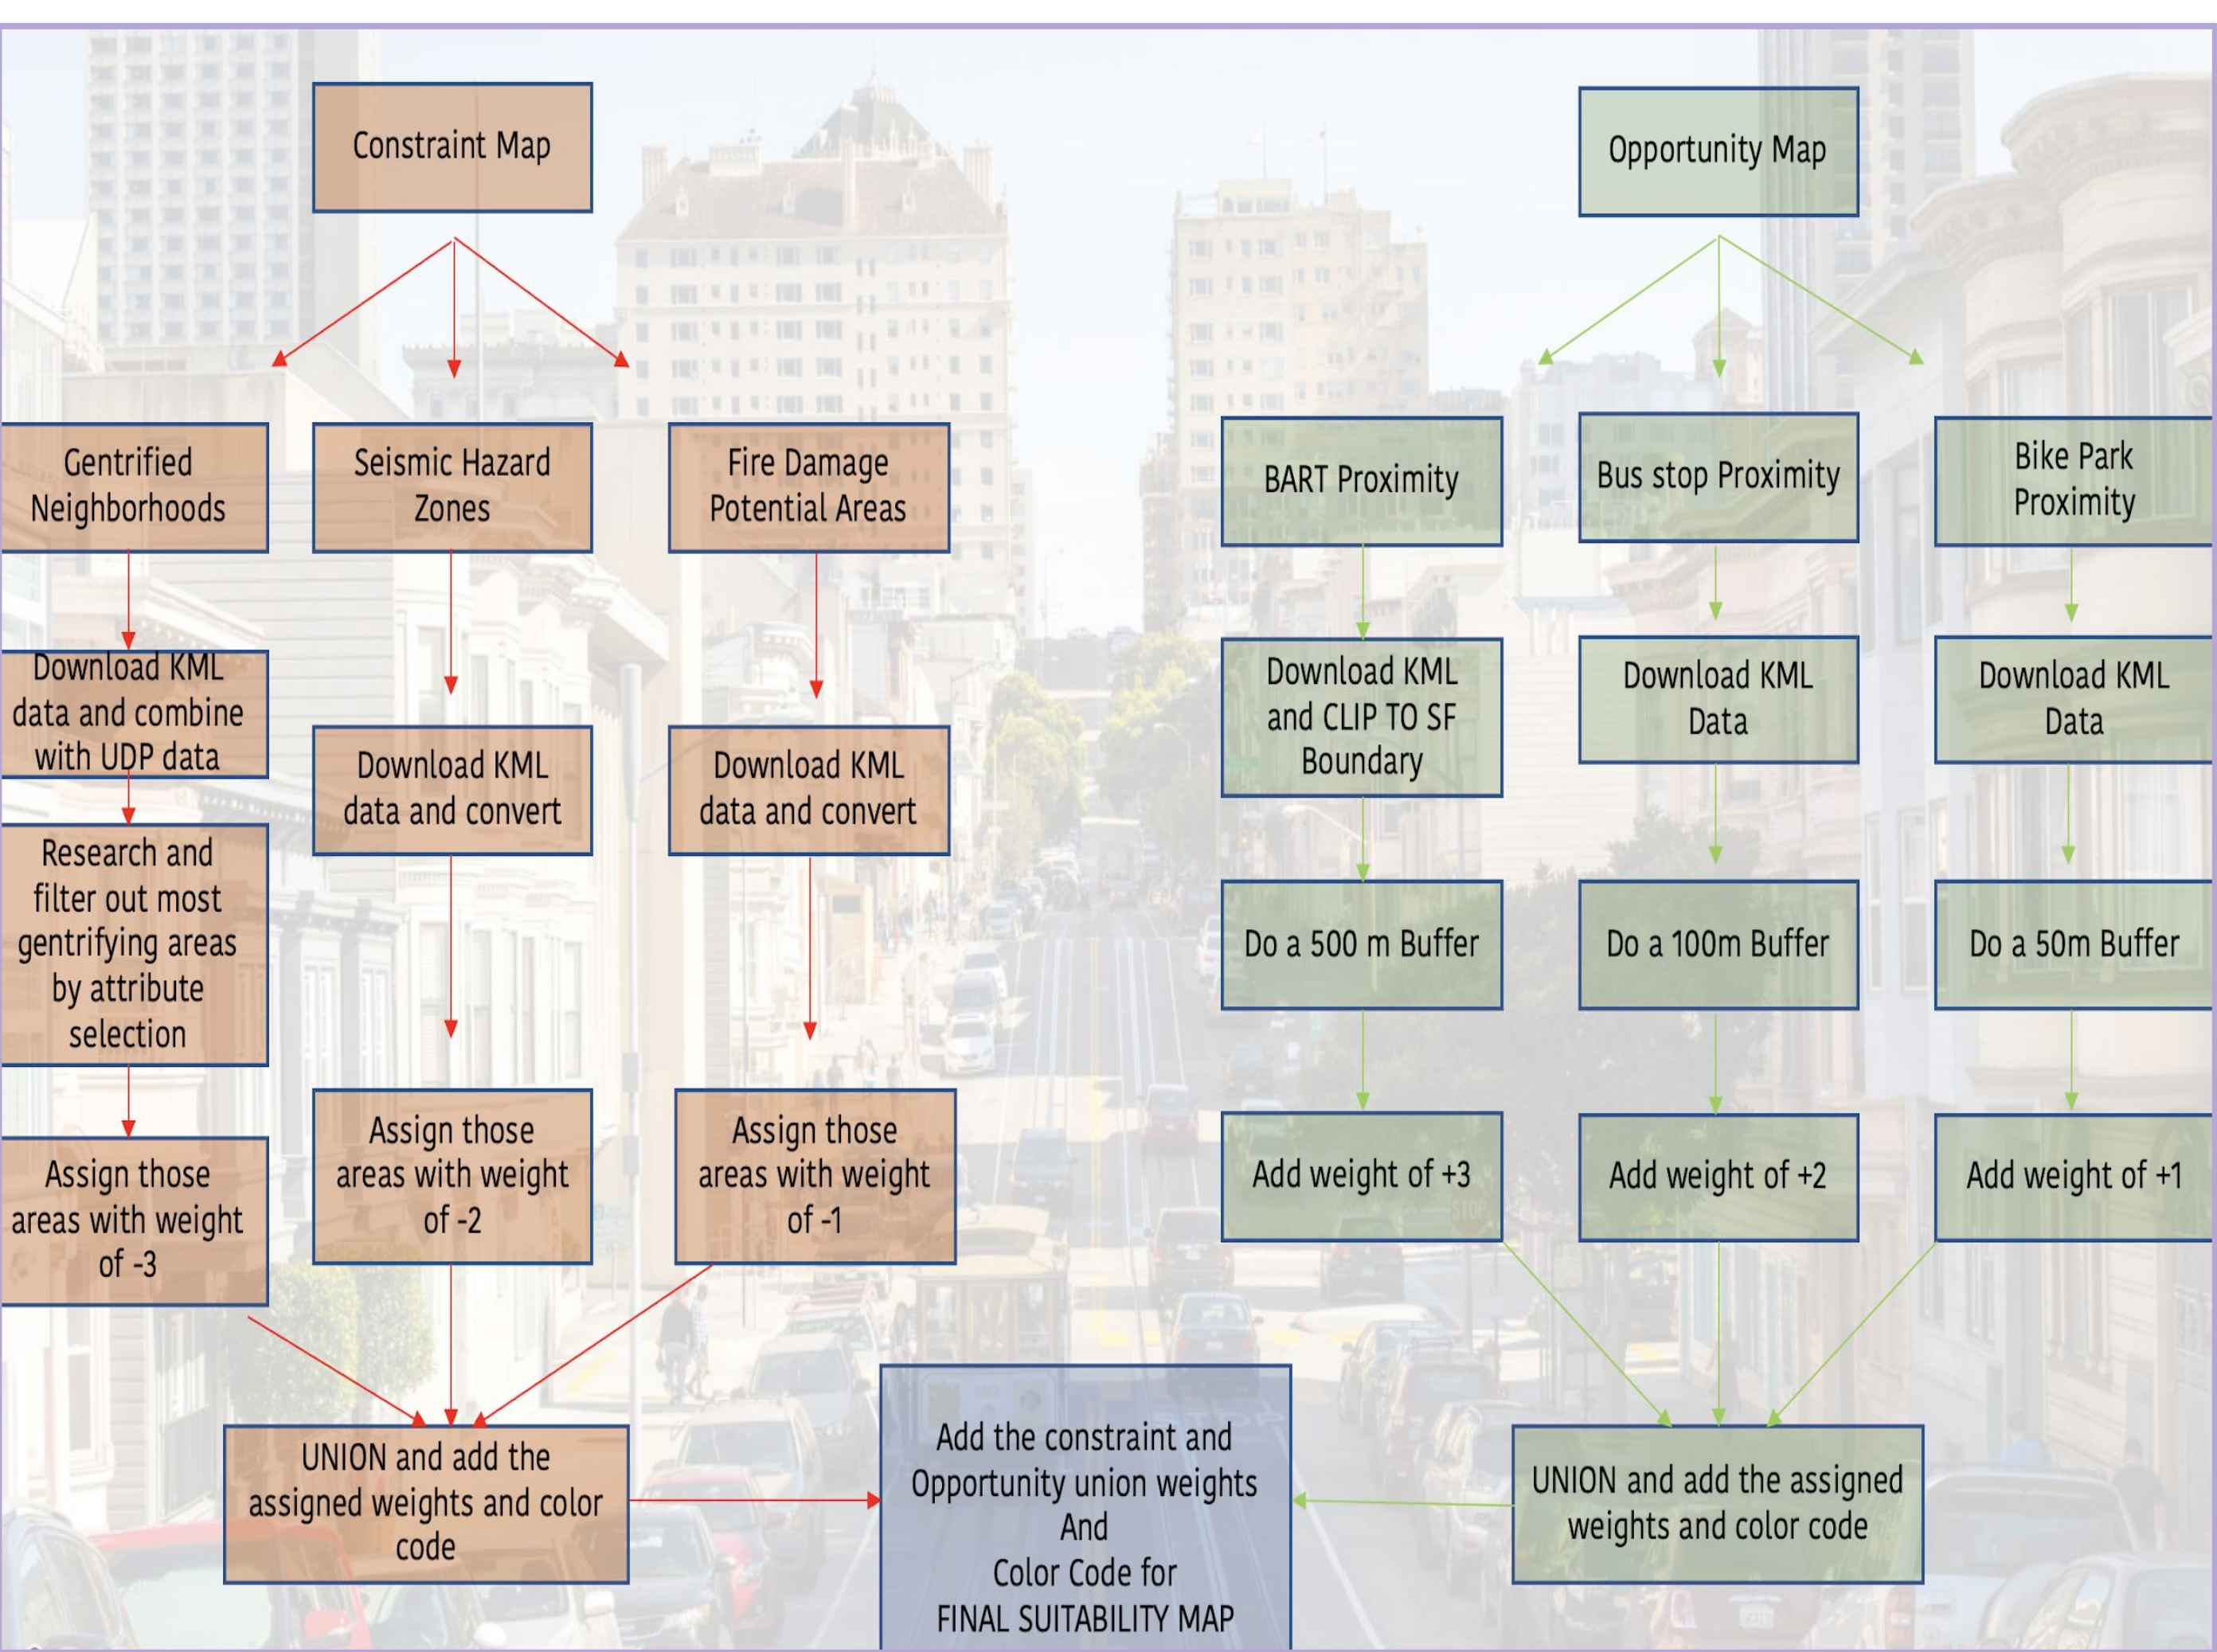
Constraint Map

Gentrified Neighborhoods

Seismic Hazard Zones

Fire Damage Potential Areas

Download KML data and combine with UDP data

Research and filter out most gentrifying areas by attribute selection

Assign those areas with weight of -3

Download KML data and convert

Assign those areas with weight of -2

Download KML data and convert

Assign those areas with weight of -1

UNION and add the assigned weights and color code

Opportunity Map

BART Proximity

Bus stop Proximity

Bike Park Proximity

Download KML and CLIP TO SF Boundary

Download KML Data

Download KML Data

Do a 500 m Buffer

Do a 100m Buffer

Do a 50m Buffer

Add weight of +3

Add weight of +2

Add weight of +1

UNION and add the assigned weights and color code

Add the constraint and Opportunity union weights And Color Code for FINAL SUITABILITY MAP